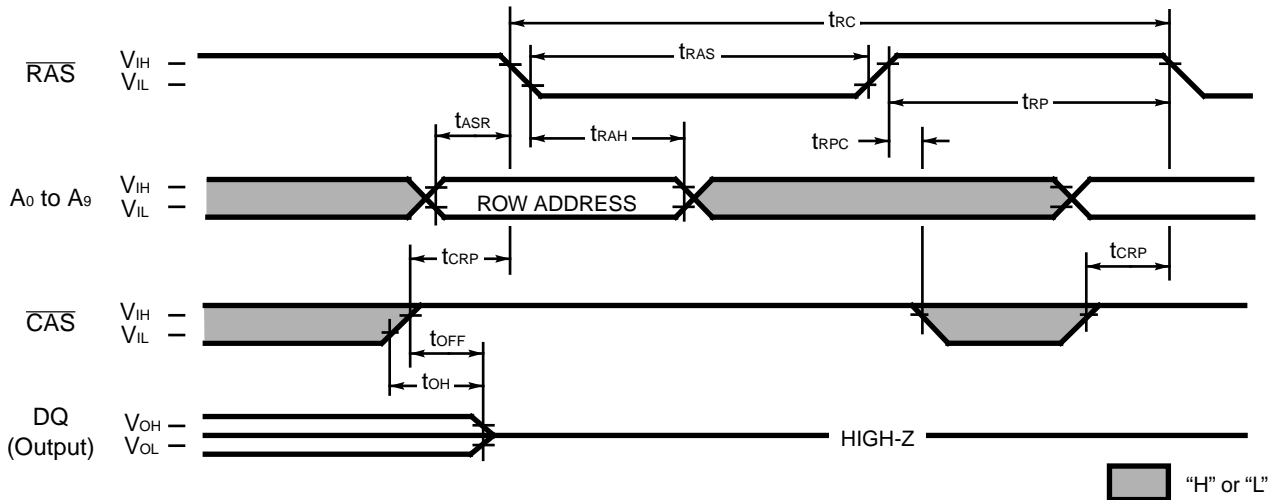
$t_{RC}$

$\overline{RAS}$ $V_{IH}$ – $V_{IL}$ –

$t_{RAS}$

$t_{RP}$

$t_{ASR}$

$t_{RAH}$

$t_{RPC}$

$A_0$ to $A_9$ $V_{IH}$ – $V_{IL}$ –

ROW ADDRESS

$t_{CRP}$

$t_{CRP}$

$\overline{CAS}$ $V_{IH}$ – $V_{IL}$ –

$t_{OFF}$

$t_{OH}$

DQ (Output) $V_{OH}$ – $V_{OL}$ –

HIGH-Z

"H" or "L"